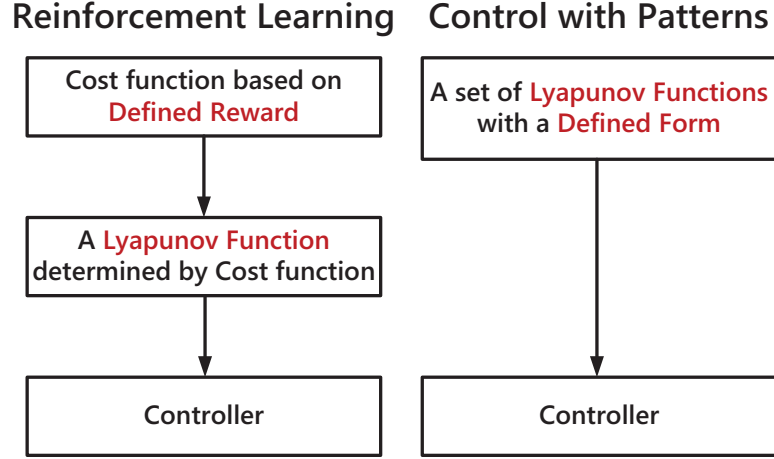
Reinforcement Learning

Cost function based on Defined Reward

A Lyapunov Function determined by Cost function

Controller

Control with Patterns

A set of Lyapunov Functions with a Defined Form

Controller